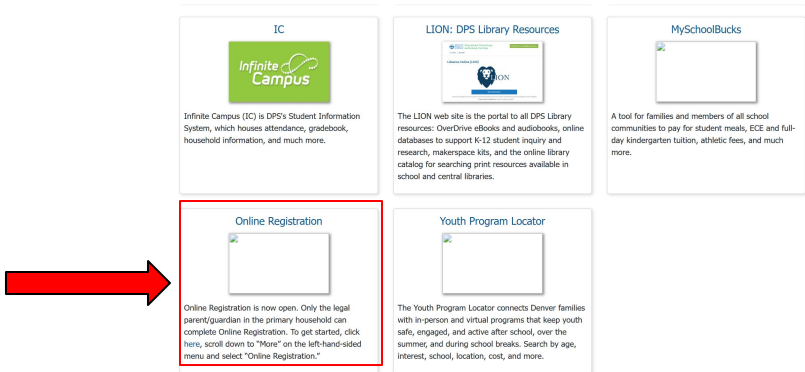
IC

Infinite Campus

Infinite Campus (IC) is DPS's Student Information System, which houses attendance, gradebook, household information, and much more.

LION: DPS Library Resources

LION

The LION web site is the portal to all DPS Library resources: OverDrive eBooks and audiobooks, online databases to support K-12 student inquiry and research, makerspace kits, and the online library catalog for searching print resources available in school and central libraries.

MySchoolBucks

A tool for families and members of all school communities to pay for student meals, ECE and full-day kindergarten tuition, athletic fees, and much more.

Online Registration

Online Registration is now open. Only the legal parent/guardian in the primary household can complete Online Registration. To get started, click here, scroll down to "More" on the left-hand-sided menu and select "Online Registration."

Youth Program Locator

The Youth Program Locator connects Denver families with in-person and virtual programs that keep youth safe, engaged, and active after school, over the summer, and during school breaks. Search by age, interest, school, location, cost, and more.